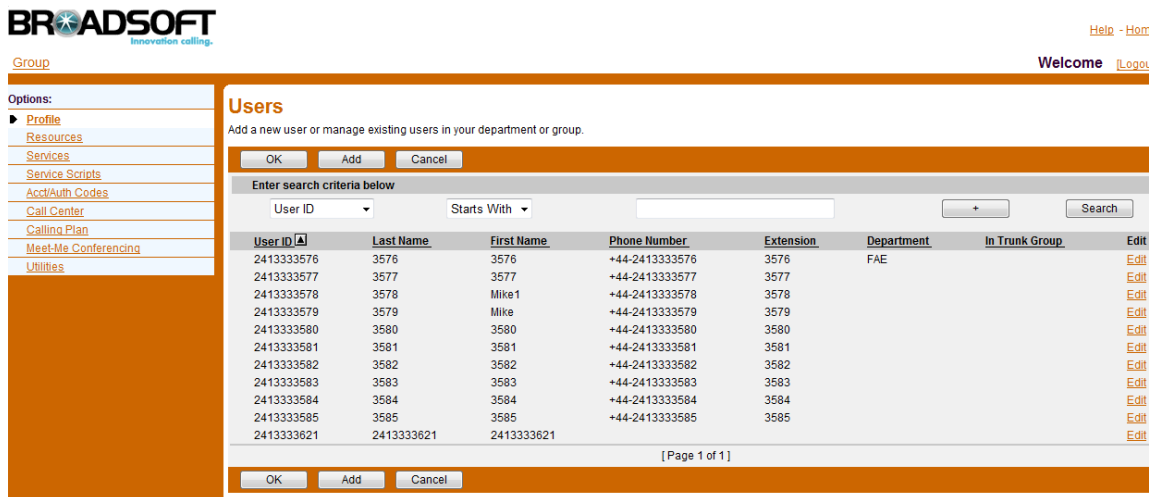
BROADSOFT
Innovation calling.

Help - Hom

Group

Welcome [Logou

Options:
Profile
Resources
Services
Service Scripts
Acct/Auth Codes
Call Center
Calling Plan
Meet-Me Conferencing
Utilities

Users
Add a new user or manage existing users in your department or group.

OK Add Cancel

Enter search criteria below

User ID Starts With + Search

| User ID | Last Name | First Name | Phone Number | Extension | Department | In Trunk Group | Edit |
|---|---|---|---|---|---|---|---|
| 2413333576 | 3576 | 3576 | +44-2413333576 | 3576 | FAE | | Edit |
| 2413333577 | 3577 | 3577 | +44-2413333577 | 3577 | | | Edit |
| 2413333578 | 3578 | Mike1 | +44-2413333578 | 3578 | | | Edit |
| 2413333579 | 3579 | Mike | +44-2413333579 | 3579 | | | Edit |
| 2413333580 | 3580 | 3580 | +44-2413333580 | 3580 | | | Edit |
| 2413333581 | 3581 | 3581 | +44-2413333581 | 3581 | | | Edit |
| 2413333582 | 3582 | 3582 | +44-2413333582 | 3582 | | | Edit |
| 2413333583 | 3583 | 3583 | +44-2413333583 | 3583 | | | Edit |
| 2413333584 | 3584 | 3584 | +44-2413333584 | 3584 | | | Edit |
| 2413333585 | 3585 | 3585 | +44-2413333585 | 3585 | | | Edit |
| 2413333621 | 2413333621 | 2413333621 | | | | | Edit |

[Page 1 of 1]

OK Add Cancel